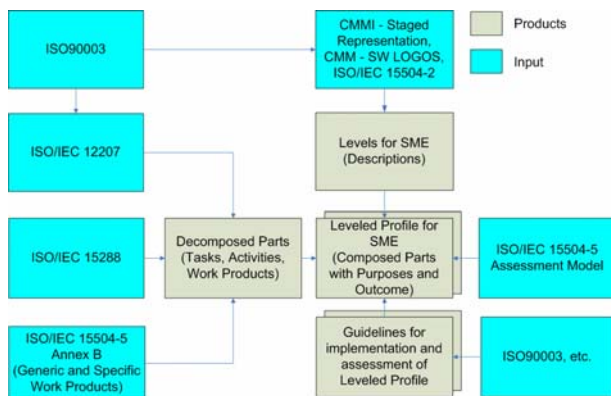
ISO90003

CMMI - Staged Representation, CMM - SW LOGOS, ISO/IEC 15504-2

Products

Input

ISO/IEC 12207

Levels for SME (Descriptions)

ISO/IEC 15288

Decomposed Parts (Tasks, Activities, Work Products)

Leveled Profile for SME (Composed Parts with Purposes and Outcome)

ISO/IEC 15504-5 Assessment Model

ISO/IEC 15504-5 Annex B (Generic and Specific Work Products)

Guidelines for implementation and assessment of Leveled Profile

ISO90003, etc.